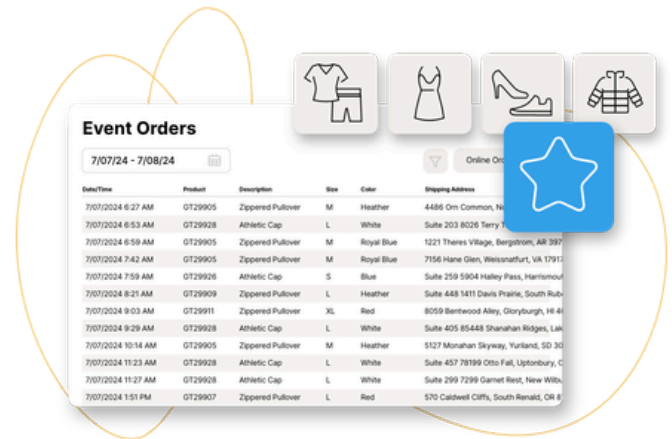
Event Orders

7/07/24 - 7/08/24

Online Ord

| Date/Time | Product | Description | Size | Color | Shipping Address |
|---|---|---|---|---|---|
| 7/07/2024 6:27 AM | GT29905 | Zippered Pullover | M | Heather | 4486 Orn Common, N |
| 7/07/2024 6:53 AM | GT29928 | Athletic Cap | L | White | Suite 203 8026 Terry |
| 7/07/2024 6:59 AM | GT29905 | Zippered Pullover | M | Royal Blue | 1221 Theres Village, Bergstrom, AR 397 |
| 7/07/2024 7:42 AM | GT29905 | Zippered Pullover | M | Royal Blue | 7156 Hane Glen, Weissnatfurt, VA 1791 |
| 7/07/2024 7:59 AM | GT29926 | Athletic Cap | S | Blue | Suite 259 5904 Halley Pass, Harrismou |
| 7/07/2024 8:21 AM | GT29909 | Zippered Pullover | L | Heather | Suite 448 1411 Davis Prairie, South Rub |
| 7/07/2024 9:03 AM | GT29911 | Zippered Pullover | XL | Red | 8059 Bentwood Alley, Gloryburgh, HI 40 |
| 7/07/2024 9:29 AM | GT29928 | Athletic Cap | L | White | Suite 405 85448 Shanahan Ridges, Lak |
| 7/07/2024 10:14 AM | GT29905 | Zippered Pullover | M | Heather | 5127 Monahan Skyway, Yurland, SD 30 |
| 7/07/2024 11:23 AM | GT29928 | Athletic Cap | L | White | Suite 457 78199 Otto Fall, Uptonbury, C |
| 7/07/2024 11:27 AM | GT29928 | Athletic Cap | L | White | Suite 299 7299 Garnet Rest, New Wilbu |
| 7/07/2024 1:51 PM | GT29907 | Zippered Pullover | L | Red | 570 Caldwell Cliffs, South Renald, OR 8 |